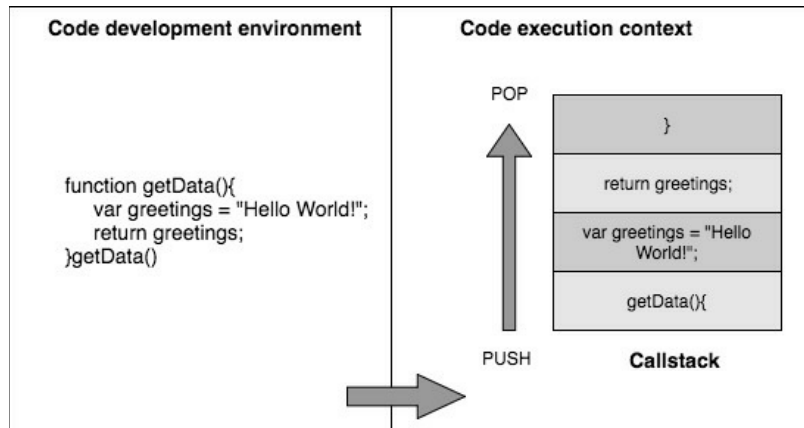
Code development environment

function getData(){
var greetings = "Hello World!";
return greetings;
}getData()

Code execution context

POP

PUSH

}

return greetings;

var greetings = "Hello World!";

getData(){

Callstack